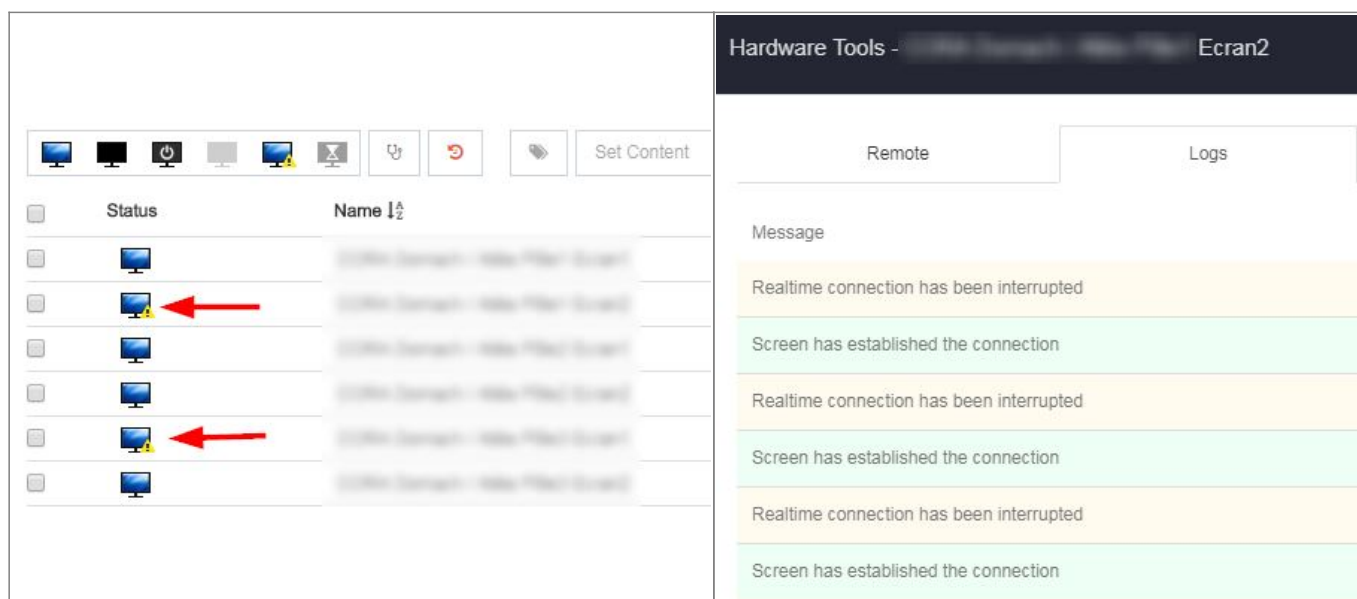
Set Content

| | Status | Name |
|---|---|---|
| | | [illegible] |
| | | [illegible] |
| | | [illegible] |
| | | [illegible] |
| | | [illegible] |
| | | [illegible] |

Hardware Tools - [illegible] Ecran2

Remote | Logs

Message

Realtime connection has been interrupted

Screen has established the connection

Realtime connection has been interrupted

Screen has established the connection

Realtime connection has been interrupted

Screen has established the connection